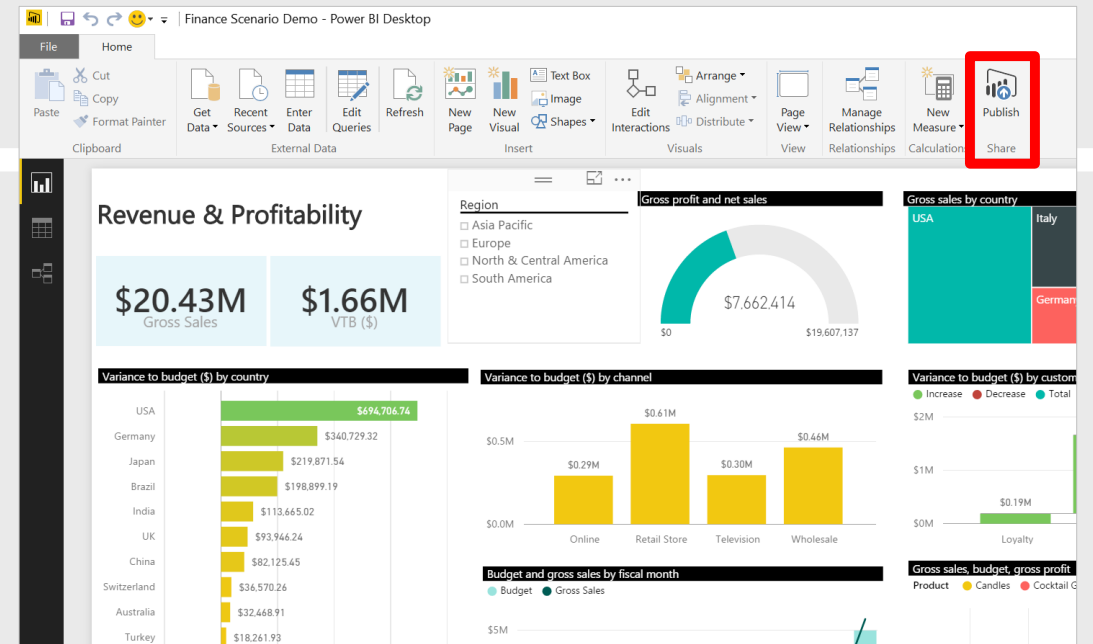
Finance Scenario Demo - Power BI Desktop

File Home

Paste
Cut
Copy
Format Painter
Clipboard

Get Data
Recent Sources
Enter Data
Edit Queries
Refresh
External Data

New Page
New Visual
Text Box
Image
Shapes
Insert

Edit Interactions
Arrange
Alignment
Distribute
Visuals

Page View
View

Manage Relationships
Relationships

New Measure
Calculations

Publish
Share

Revenue & Profitability

$20.43M
Gross Sales

$1.66M
VTB ($)

Region
Asia Pacific
Europe
North & Central America
South America

Gross profit and net sales
$7,662,414
$0
$19,607,137

Gross sales by country
USA
Italy
German

Variance to budget ($) by country
| | |
|---|---|
| USA | $694,706.74 |
| Germany | $340,729.32 |
| Japan | $219,871.54 |
| Brazil | $198,899.19 |
| India | $113,665.02 |
| UK | $93,946.24 |
| China | $82,125.45 |
| Switzerland | $36,570.26 |
| Australia | $32,468.91 |
| Turkey | $18,261.93 |

Variance to budget ($) by channel
$0.5M
$0.0M
$0.29M
$0.61M
$0.30M
$0.46M
Online
Retail Store
Television
Wholesale

Variance to budget ($) by custom
Increase
Decrease
Total
$2M
$1M
$0M
$0.19M
Loyalty

Budget and gross sales by fiscal month
Budget
Gross Sales
$5M

Gross sales, budget, gross profit
Product
Candles
Cocktail G